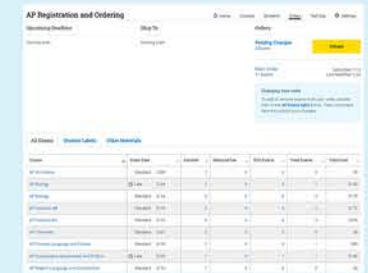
AP Registration and Ordering

Home | Courses | Students | Orders | Test Day | Settings

Upcoming Deadline

Ship To

Orders

Pending Changes

Submit

All Exams | Student Labels | Other Materials

| Course | Order Date | Enrolled | Reduced Fee | Fee | Total Exams | Total Cost |
|---|---|---|---|---|---|---|
| AP Art History | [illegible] | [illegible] | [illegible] | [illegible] | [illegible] | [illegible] |
| AP Biology | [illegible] | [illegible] | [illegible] | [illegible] | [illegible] | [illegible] |
| AP Biology | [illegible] | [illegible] | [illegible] | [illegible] | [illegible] | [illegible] |
| AP Calculus AB | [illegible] | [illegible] | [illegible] | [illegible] | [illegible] | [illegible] |
| AP Calculus BC | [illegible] | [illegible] | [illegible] | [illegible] | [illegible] | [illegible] |
| AP Chemistry | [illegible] | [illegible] | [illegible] | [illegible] | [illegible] | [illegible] |
| AP Chinese Language and Culture | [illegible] | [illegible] | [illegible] | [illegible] | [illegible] | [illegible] |
| AP Comparative Government and Politics | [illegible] | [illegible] | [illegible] | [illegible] | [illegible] | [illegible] |
| AP English Language and Composition | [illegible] | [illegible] | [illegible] | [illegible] | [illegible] | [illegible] |